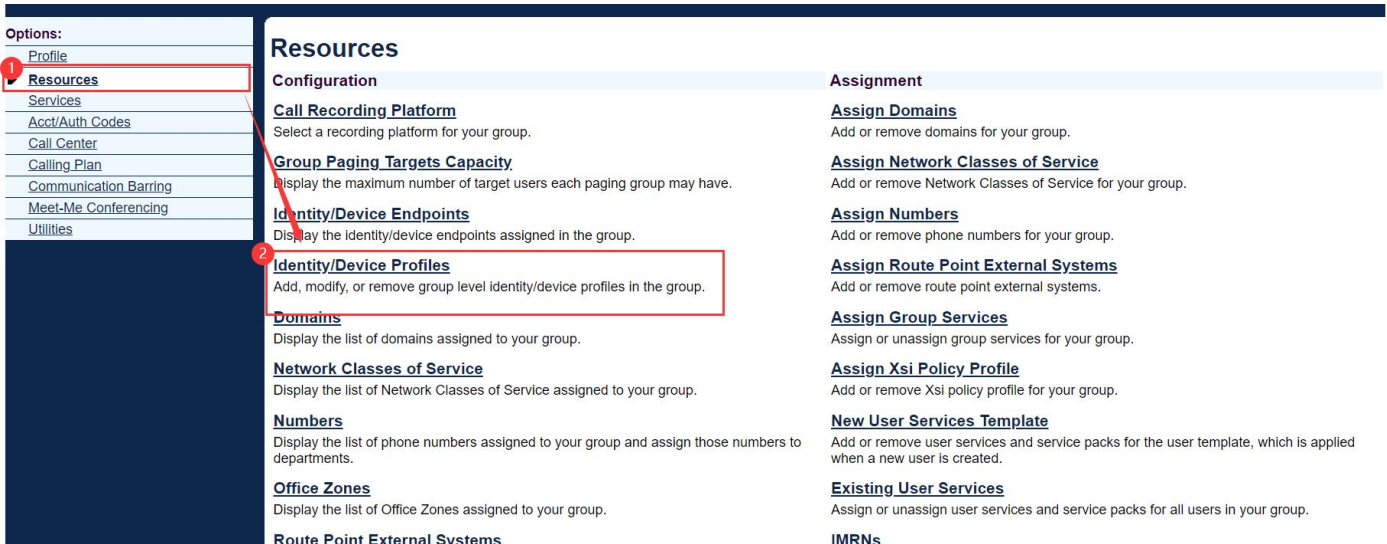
Options:
Profile
1
Resources
Services
Acct/Auth Codes
Call Center
Calling Plan
Communication Barring
Meet-Me Conferencing
Utilities

Resources

Configuration

Call Recording Platform
Select a recording platform for your group.

Group Paging Targets Capacity
Display the maximum number of target users each paging group may have.

Identity/Device Endpoints
Display the identity/device endpoints assigned in the group.

2
Identity/Device Profiles
Add, modify, or remove group level identity/device profiles in the group.

Domains
Display the list of domains assigned to your group.

Network Classes of Service
Display the list of Network Classes of Service assigned to your group.

Numbers
Display the list of phone numbers assigned to your group and assign those numbers to departments.

Office Zones
Display the list of Office Zones assigned to your group.

Route Point External Systems

Assignment

Assign Domains
Add or remove domains for your group.

Assign Network Classes of Service
Add or remove Network Classes of Service for your group.

Assign Numbers
Add or remove phone numbers for your group.

Assign Route Point External Systems
Add or remove route point external systems.

Assign Group Services
Assign or unassign group services for your group.

Assign Xsi Policy Profile
Add or remove Xsi policy profile for your group.

New User Services Template
Add or remove user services and service packs for the user template, which is applied when a new user is created.

Existing User Services
Assign or unassign user services and service packs for all users in your group.

IMRNs